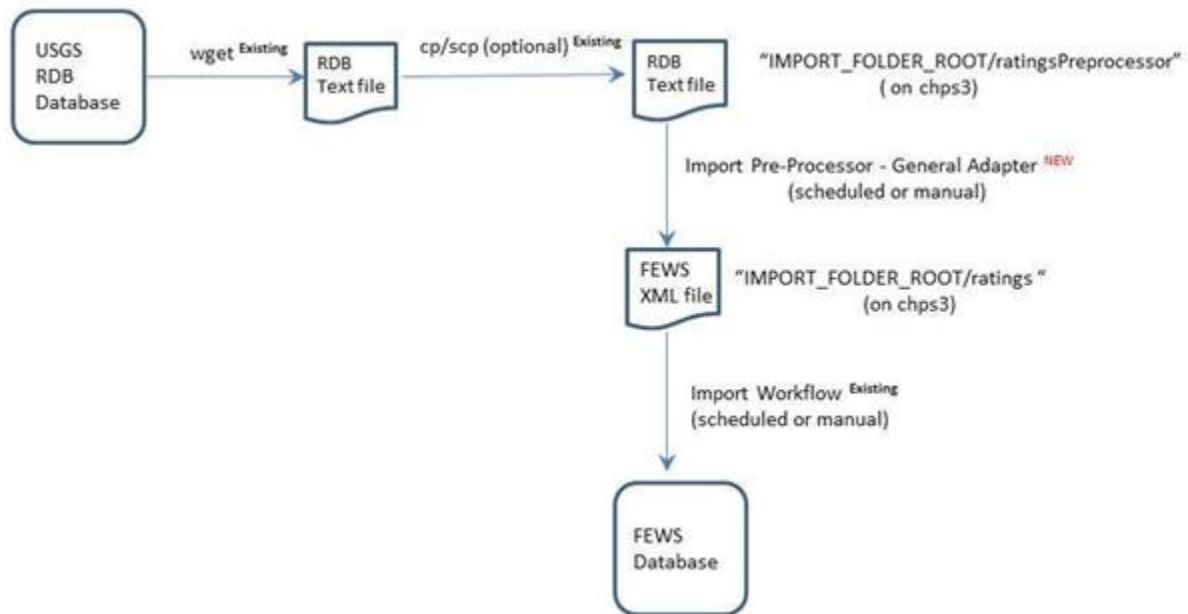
USGS
RDB
Database

wget $^{\text{Existing}}$

RDB
Text file

cp/scp (optional) $^{\text{Existing}}$

RDB
Text file

"IMPORT_FOLDER_ROOT/ratingsPreprocessor"
( on chps3)

Import Pre-Processor - General Adapter $^{\text{NEW}}$
(scheduled or manual)

FEWS
XML file

"IMPORT_FOLDER_ROOT/ratings "
(on chps3)

Import Workflow $^{\text{Existing}}$
(scheduled or manual)

FEWS
Database